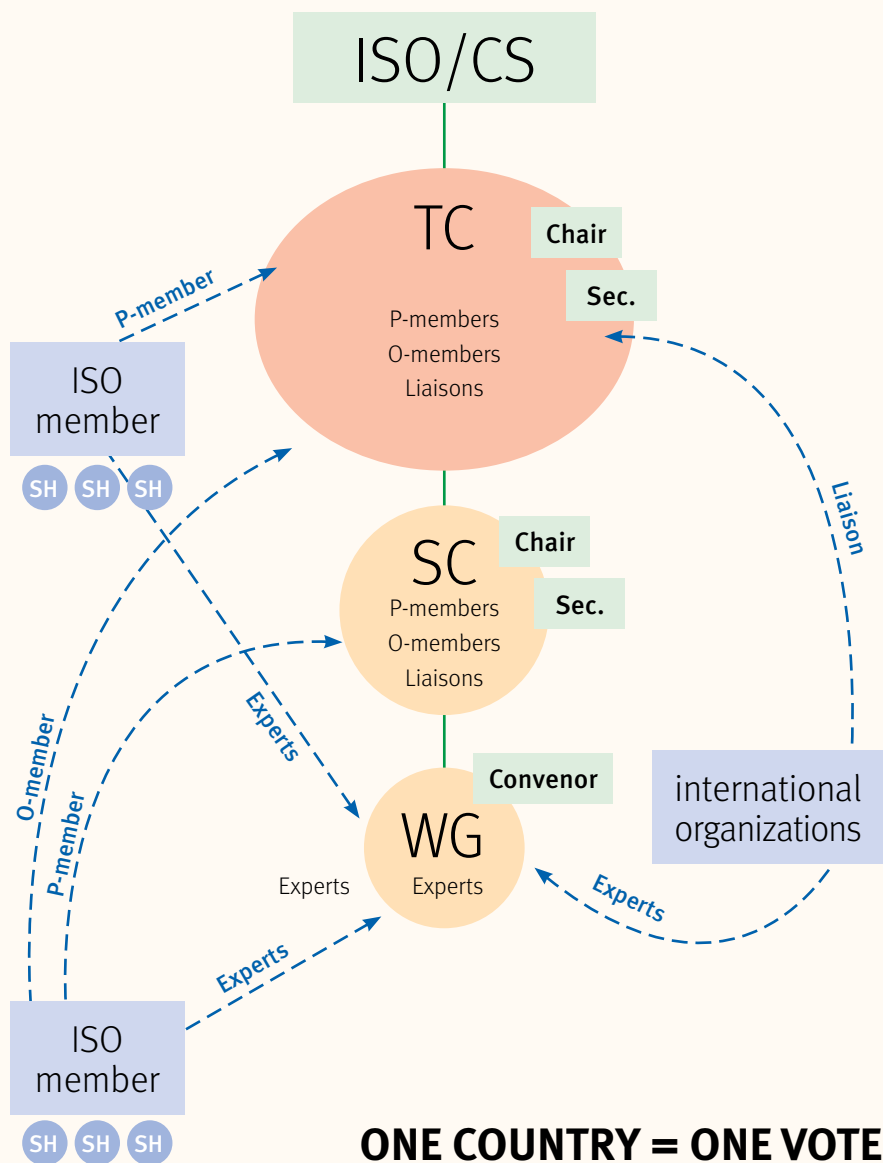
ISO/CS

TC
Chair
Sec.
P-members
O-members
Liaisons

P-member

ISO
member
SH SH SH

Liaison

SC
Chair
Sec.
P-members
O-members
Liaisons

Experts

O-member
P-member

WG
Convenor
Experts
Experts

international
organizations

Experts

Experts

ISO
member
SH SH SH

ONE COUNTRY = ONE VOTE